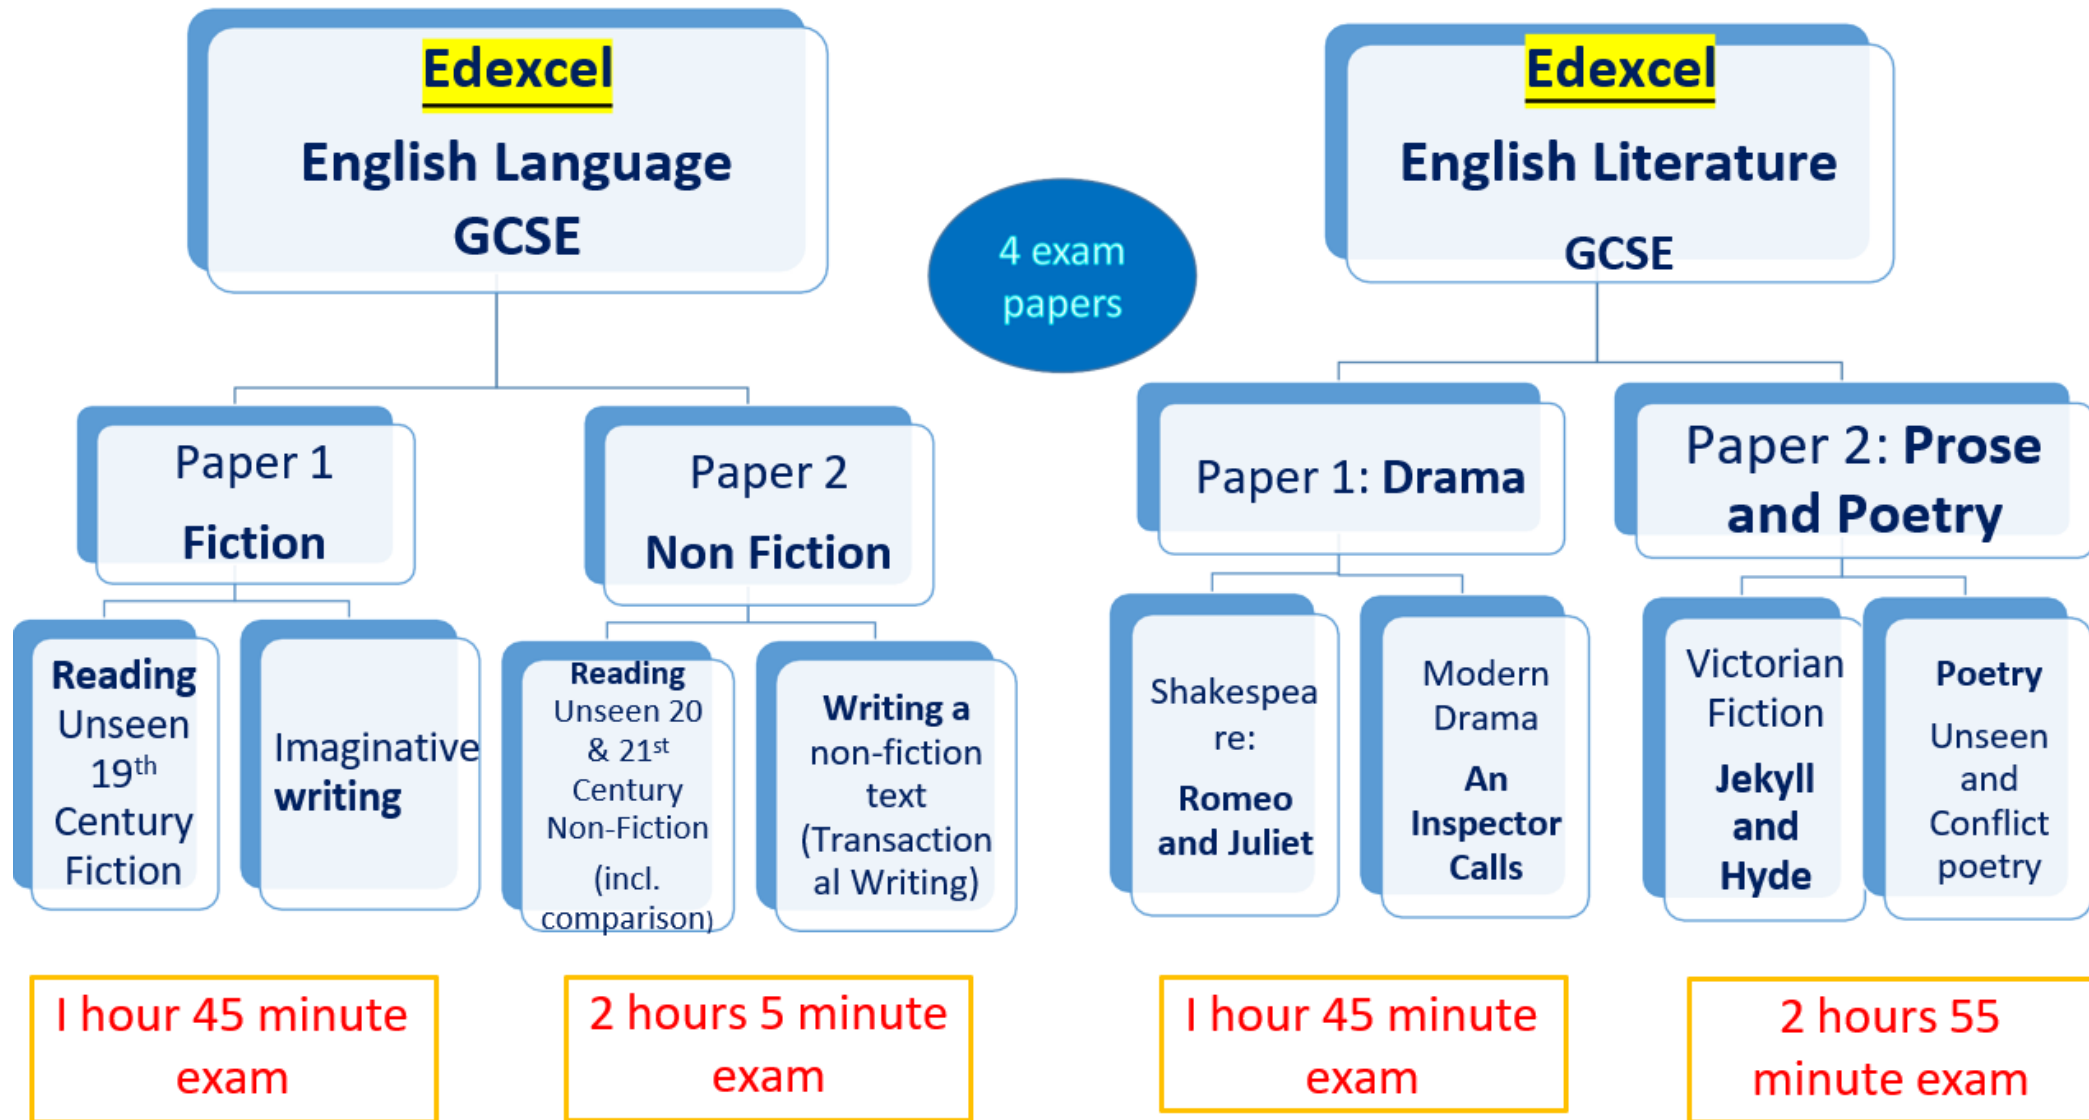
Edexcel

English Language

GCSE

4 exam papers

Edexcel

English Literature

GCSE

Paper 1

Fiction

Paper 2

Non Fiction

Paper 1: Drama

Paper 2: Prose and Poetry

Reading Unseen $19^{th}$ Century Fiction

Imaginative writing

Reading Unseen 20 & $21^{st}$ Century Non-Fiction (incl. comparison)

Writing a non-fiction text (Transactional Writing)

Shakespeare:

Romeo and Juliet

Modern Drama

An Inspector Calls

Victorian Fiction

Jekyll and Hyde

Poetry

Unseen and Conflict poetry

I hour 45 minute exam

2 hours 5 minute exam

I hour 45 minute exam

2 hours 55 minute exam